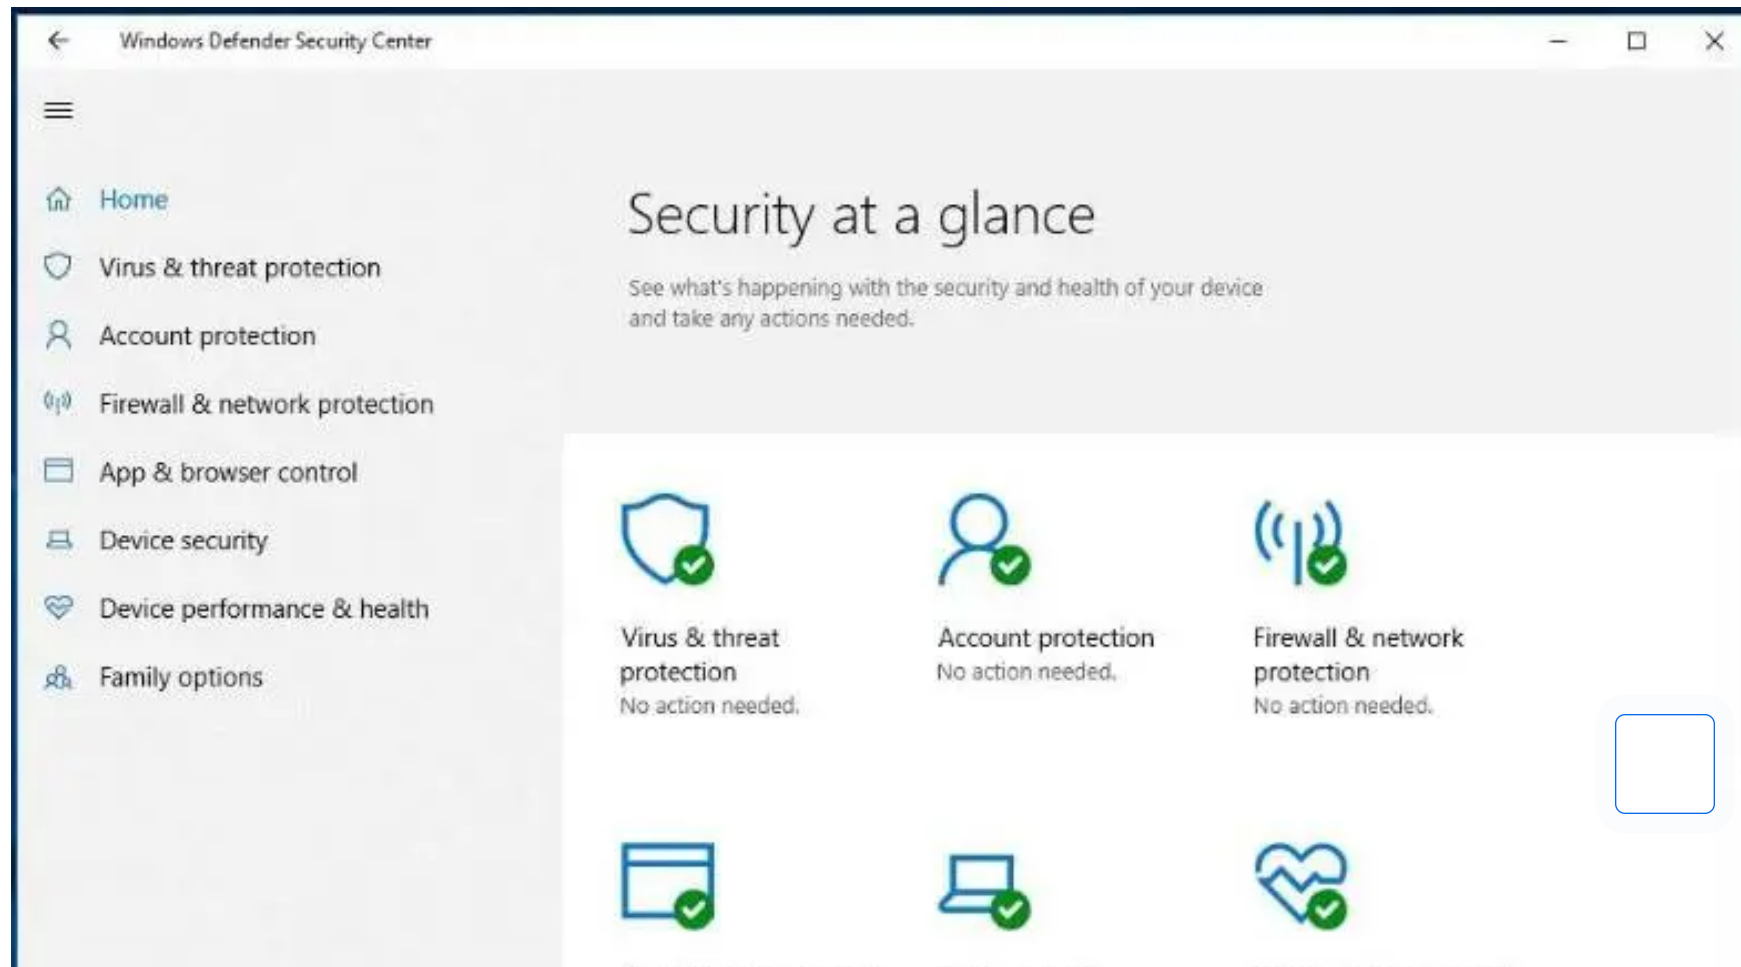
Windows Defender Security Center

Home
Virus & threat protection
Account protection
Firewall & network protection
App & browser control
Device security
Device performance & health
Family options

Security at a glance

See what's happening with the security and health of your device and take any actions needed.

Virus & threat protection
No action needed.

Account protection
No action needed.

Firewall & network protection
No action needed.